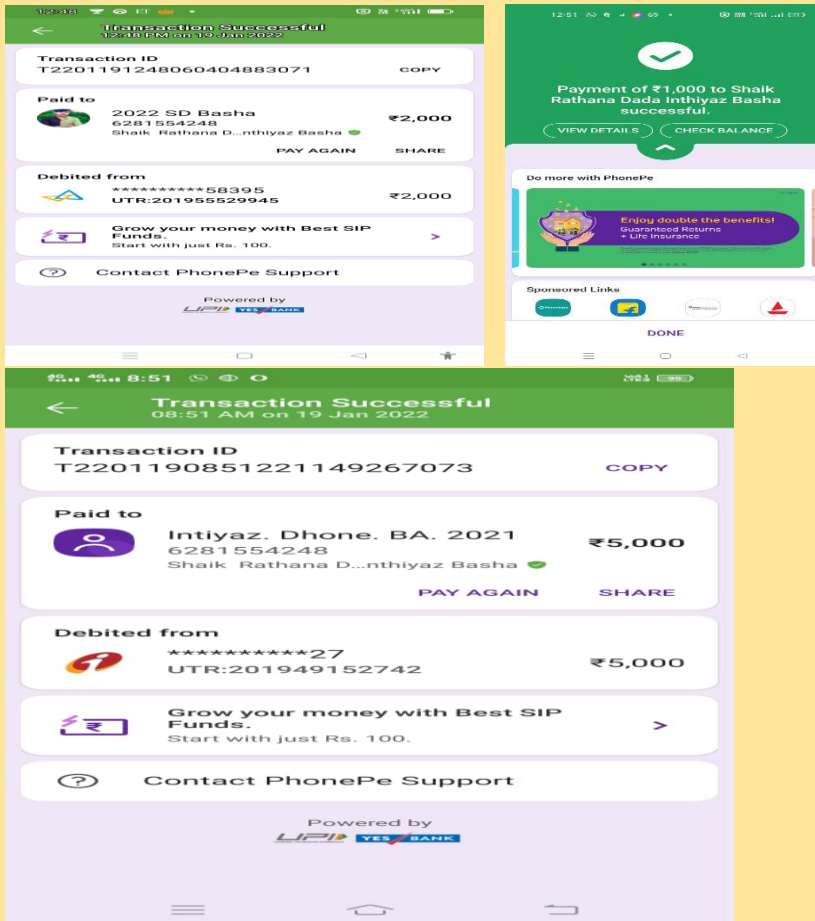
12:48

Transaction Successful
12:48 PM on 19 Jan 2022

Transaction ID
T2201191248060404883071
COPY

Paid to
2022 SD Basha
6281554248
Shaik Rathana D...nthiyaz Basha
₹2,000
PAY AGAIN
SHARE

Debited from
**********58395
UTR:201955529945
₹2,000

Grow your money with Best SIP Funds.
Start with just Rs. 100.

Contact PhonePe Support

Powered by
UPI YES BANK

12:51

Payment of ₹1,000 to Shaik Rathana Dada Inthiyaz Basha successful.

VIEW DETAILS
CHECK BALANCE

Do more with PhonePe

Enjoy double the benefits!
Guaranteed Returns + Life Insurance

Sponsored Links

DONE

8:51

Transaction Successful
08:51 AM on 19 Jan 2022

Transaction ID
T2201190851221149267073
COPY

Paid to
Intiyaz. Dhone. BA. 2021
6281554248
Shaik Rathana D...nthiyaz Basha
₹5,000
PAY AGAIN
SHARE

Debited from
**********27
UTR:201949152742
₹5,000

Grow your money with Best SIP Funds.
Start with just Rs. 100.

Contact PhonePe Support

Powered by
UPI YES BANK